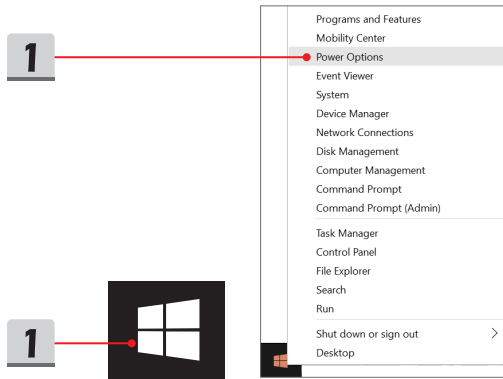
1

1

Programs and Features
Mobility Center
Power Options
Event Viewer
System
Device Manager
Network Connections
Disk Management
Computer Management
Command Prompt
Command Prompt (Admin)

Task Manager
Control Panel
File Explorer
Search
Run

Shut down or sign out >
Desktop